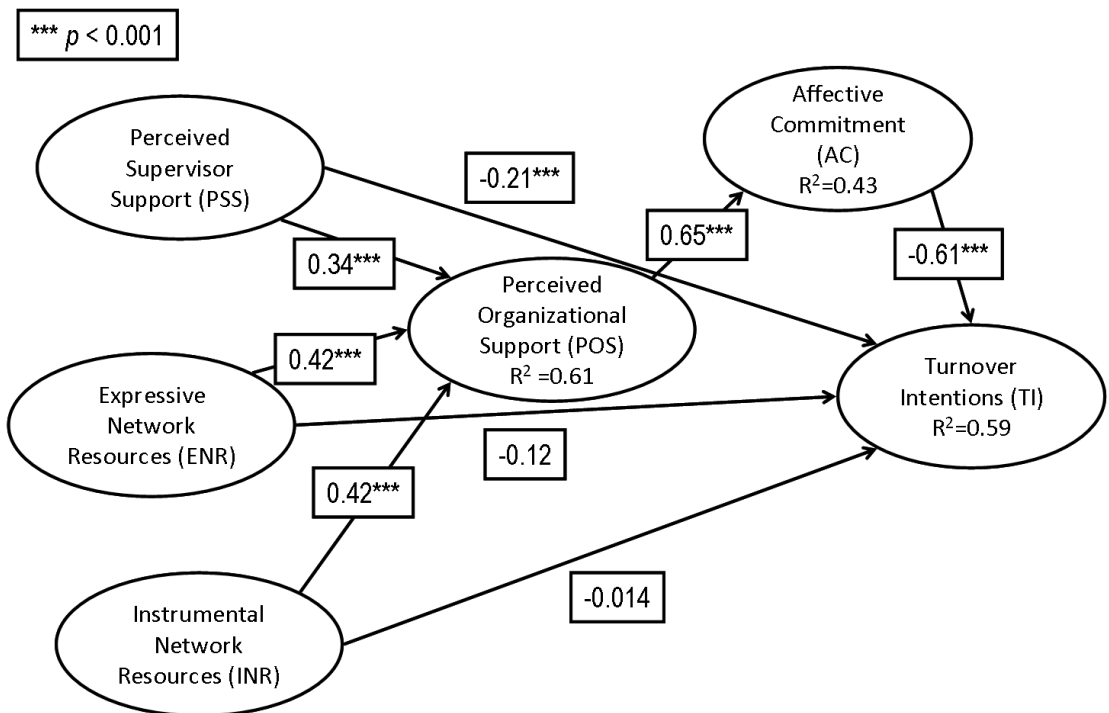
*** $p$ < 0.001

Perceived Supervisor Support (PSS)

-0.21***

Affective Commitment (AC) $R^2$=0.43

0.65***

0.34***

-0.61***

Perceived Organizational Support (POS) $R^2$ =0.61

0.42***

Expressive Network Resources (ENR)

Turnover Intentions (TI) $R^2$=0.59

-0.12

0.42***

Instrumental Network Resources (INR)

-0.014